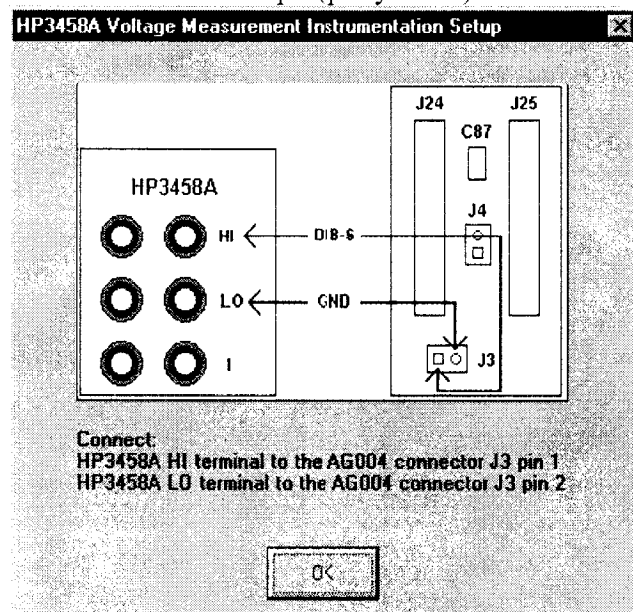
HP3458A Voltage Measurement Instrumentation Setup

J24
J25
C87
HP3458A
J4
HI
DIB-6
LO
GND
I
J3

Connect:
HP3458A HI terminal to the AG004 connector J3 pin 1
HP3458A LO terminal to the AG004 connector J3 pin 2

OK